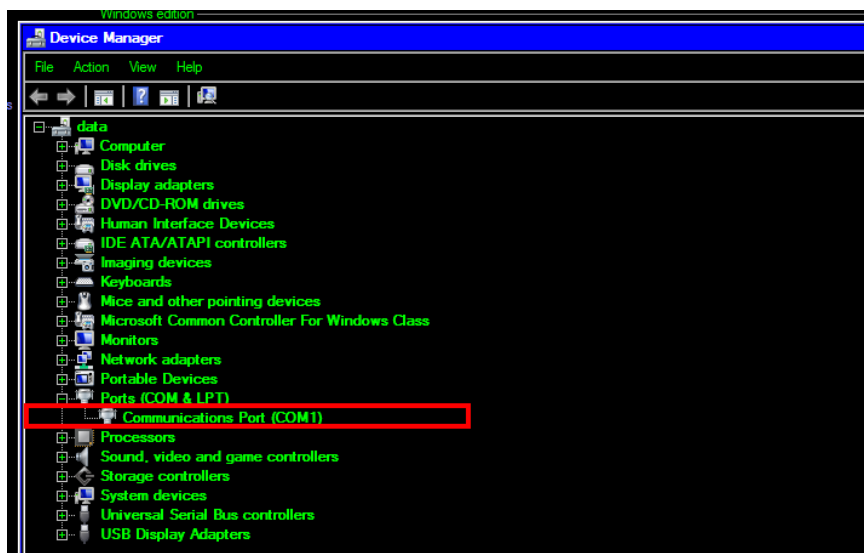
Windows edition

Device Manager

File Action View Help

data
Computer
Disk drives
Display adapters
DVD/CD-ROM drives
Human Interface Devices
IDE ATA/ATAPI controllers
Imaging devices
Keyboards
Mice and other pointing devices
Microsoft Common Controller For Windows Class
Monitors
Network adapters
Portable Devices
Ports (COM & LPT)
Communications Port (COM1)
Processors
Sound, video and game controllers
Storage controllers
System devices
Universal Serial Bus controllers
USB Display Adapters